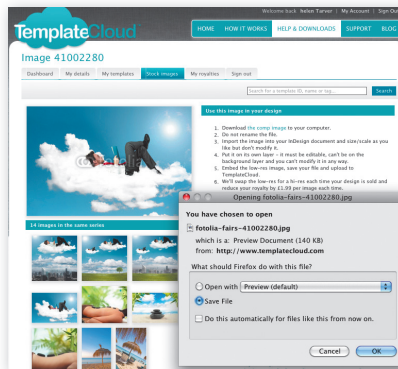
Welcome back Helen Tarver | My Account | Sign Ou

TemplateCloud

HOME HOW IT WORKS HELP & DOWNLOADS SUPPORT BLOG

Image 41002280

Dashboard My details My templates Stock images My royalties Sign out

Search for a template ID, name or tag... Search

Use this image in your design

1. Download the comp image to your computer.
2. Do not rename the file.
3. Import the image into your InDesign document and size/scale as you like but don't modify it.
4. Put it on its own layer – it must be editable, can't be on the background layer and you can't modify it in any way.
5. Embed the low-res image, save your file and upload to TemplateCloud.
6. We'll swap the low-res for a hi-res each time your design is sold and reduce your royalty by £1.99 per image each time.

14 images in the same series

Opening fotolia-fairs-41002280.jpg

You have chosen to open

fotolia-fairs-41002280.jpg

which is a: Preview Document (140 KB)
from: http://www.templatecloud.com

What should Firefox do with this file?

Open with Preview (default)

Save File

Do this automatically for files like this from now on.

Cancel OK